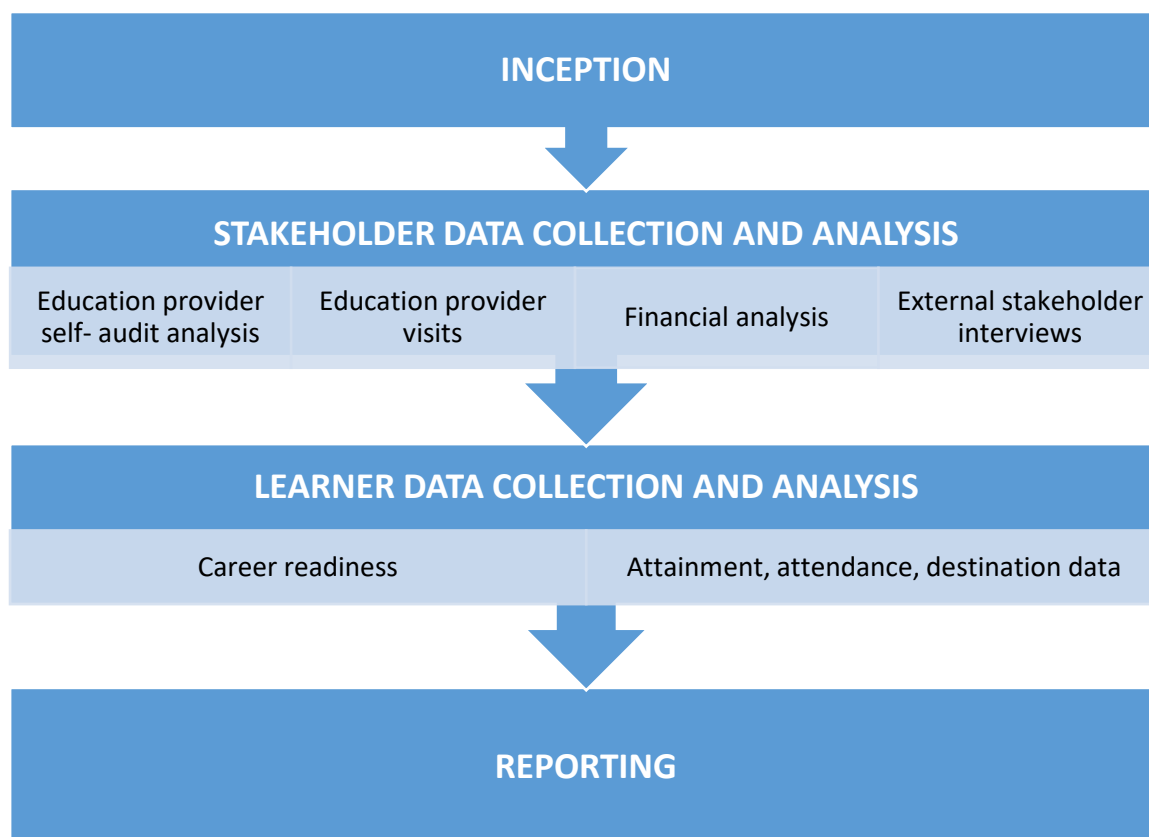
INCEPTION

STAKEHOLDER DATA COLLECTION AND ANALYSIS

Education provider self- audit analysis

Education provider visits

Financial analysis

External stakeholder interviews

LEARNER DATA COLLECTION AND ANALYSIS

Career readiness

Attainment, attendance, destination data

REPORTING